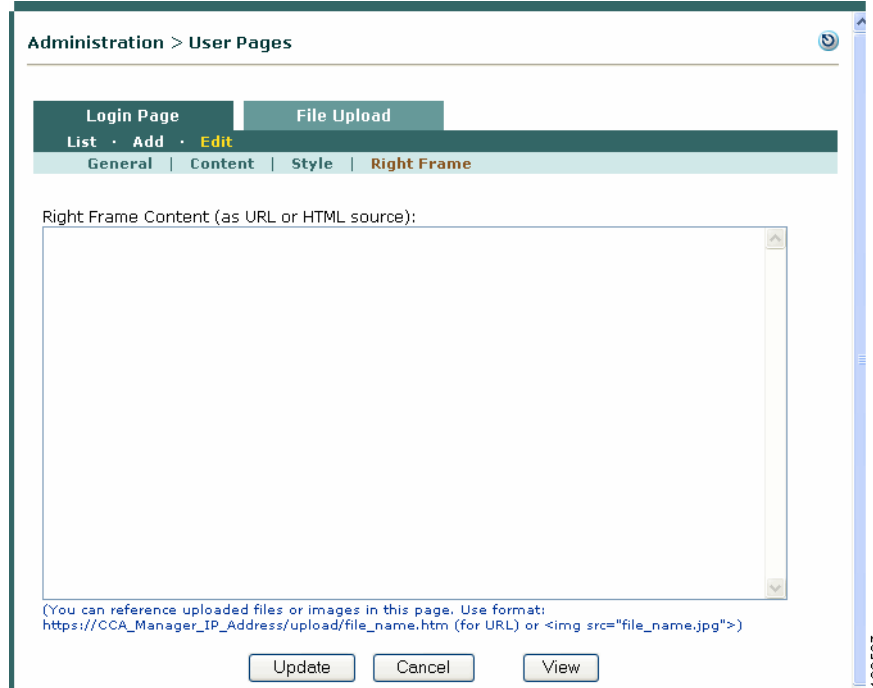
Administration > User Pages

Login Page

File Upload

List · Add · Edit

General | Content | Style | Right Frame

Right Frame Content (as URL or HTML source):

(You can reference uploaded files or images in this page. Use format: https://CCA_Manager_IP_Address/upload/file_name.htm (for URL) or <img src="file_name.jpg">)

Update

Cancel

View